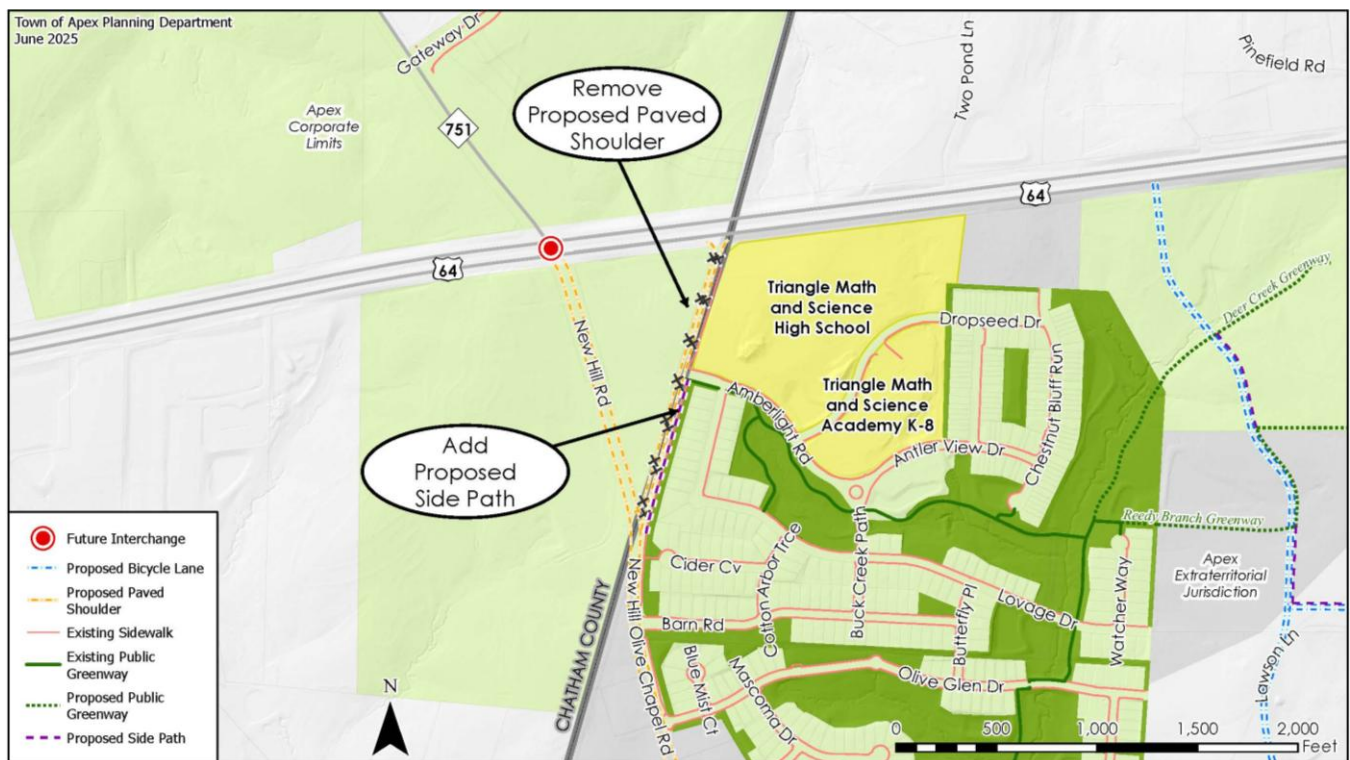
Town of Apex Planning Department
June 2025

Gateway Dr

Apex Corporate Limits

751

Remove Proposed Paved Shoulder

Two Pond Ln

Pinefield Rd

64

64

Triangle Math and Science High School

Dropseed Dr

Triangle Math and Science Academy K-8

Deer Creek Greenway

New Hill Rd

Amberlight Rd

Chestnut Bluff Run

Add Proposed Side Path

Antler View Dr

Reedy Branch Greenway

Buck Creek Path

Cotton Arbor Trce

Cider Cv

Watcher Way

Apex Extraterritorial Jurisdiction

Butterfly Pl

Lovage Dr

Barn Rd

Lawson Ln

Olive Glen Dr

Blue Mist Ct

Mascoma Dr

CHATHAM COUNTY

New Hill Olive Chapel Rd

Future Interchange
Proposed Bicycle Lane
Proposed Paved Shoulder
Existing Sidewalk
Existing Public Greenway
Proposed Public Greenway
Proposed Side Path

N

0 500 1,000 1,500 2,000 Feet